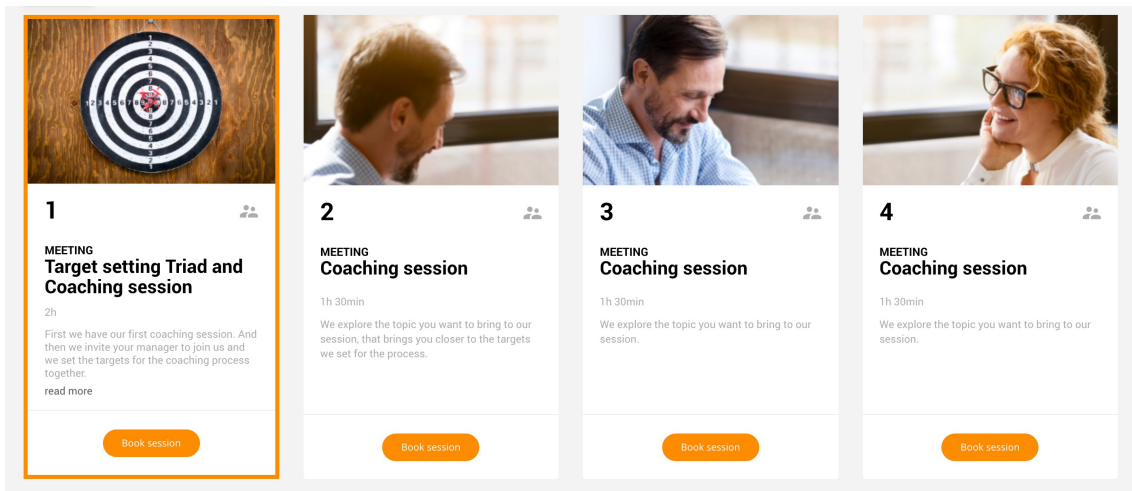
1

MEETING
Target setting Triad and Coaching session

2h

First we have our first coaching session. And then we invite your manager to join us and we set the targets for the coaching process together.

read more

Book session

2

MEETING
Coaching session

1h 30min

We explore the topic you want to bring to our session, that brings you closer to the targets we set for the process.

Book session

3

MEETING
Coaching session

1h 30min

We explore the topic you want to bring to our session.

Book session

4

MEETING
Coaching session

1h 30min

We explore the topic you want to bring to our session.

Book session